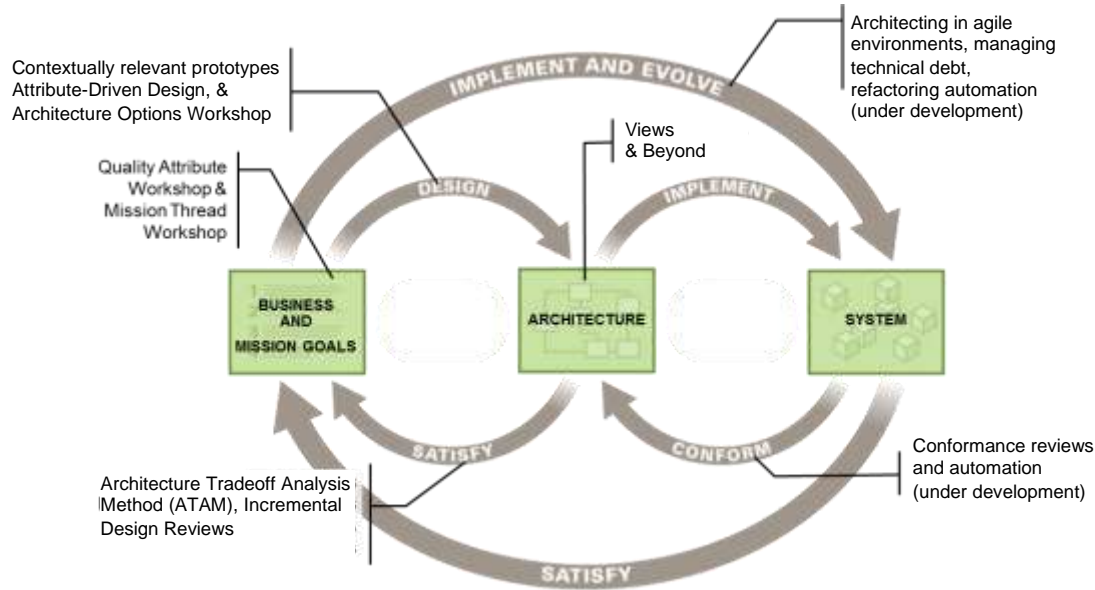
Architecting in agile environments, managing technical debt, refactoring automation (under development)

Contextually relevant prototypes Attribute-Driven Design, & Architecture Options Workshop

IMPLEMENT AND EVOLVE

Views & Beyond

Quality Attribute Workshop & Mission Thread Workshop

DESIGN

IMPLEMENT

BUSINESS AND MISSION GOALS

ARCHITECTURE

SYSTEM

SATISFY

CONFORM

Conformance reviews and automation (under development)

Architecture Tradeoff Analysis Method (ATAM), Incremental Design Reviews

SATISFY